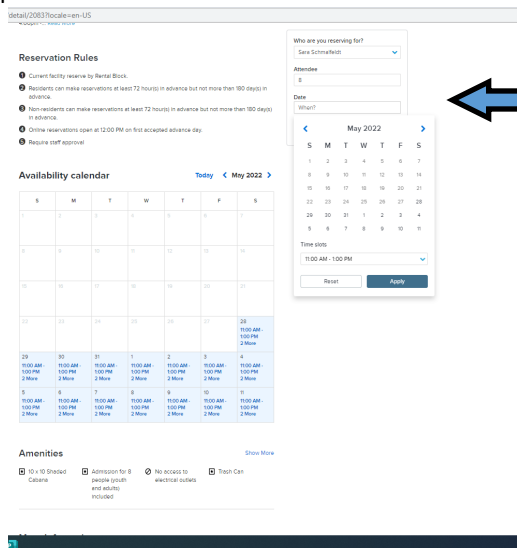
detail/2083?locale=en-US

Reservation Rules

1 Current facility reserve by Rental Block.
2 Residents can make reservations at least 72 hour(s) in advance but not more than 180 day(s) in advance.
3 Non-residents can make reservations at least 72 hour(s) in advance but not more than 180 day(s) in advance.
4 Online reservations open at 12:00 PM on first accepted advance day.
5 Require staff approval

Availability calendar

Today < May 2022 >

| S | M | T | W | T | F | S |
|---|---|---|---|---|---|---|
| 1 | 2 | 3 | 4 | 5 | 6 | 7 |
| 8 | 9 | 10 | 11 | 12 | 13 | 14 |
| 15 | 16 | 17 | 18 | 19 | 20 | 21 |
| 22 | 23 | 24 | 25 | 26 | 27 | 28 11:00 AM - 1:00 PM 2 More |
| 29 11:00 AM - 1:00 PM 2 More | 30 11:00 AM - 1:00 PM 2 More | 31 11:00 AM - 1:00 PM 2 More | 1 11:00 AM - 1:00 PM 2 More | 2 11:00 AM - 1:00 PM 2 More | 3 11:00 AM - 1:00 PM 2 More | 4 11:00 AM - 1:00 PM 2 More |
| 5 11:00 AM - 1:00 PM 2 More | 6 11:00 AM - 1:00 PM 2 More | 7 11:00 AM - 1:00 PM 2 More | 8 11:00 AM - 1:00 PM 2 More | 9 11:00 AM - 1:00 PM 2 More | 10 11:00 AM - 1:00 PM 2 More | 11 11:00 AM - 1:00 PM 2 More |

Amenities

Show More

10 x 10 Shaded Cabana
Admission for 8 people (youth and adults) included
No access to electrical outlets
Trash Can

Who are you reserving for?
Sara Schmalfeldt

Attendee
8

Date
When?

< May 2022 >

| S | M | T | W | T | F | S |
|---|---|---|---|---|---|---|
| 1 | 2 | 3 | 4 | 5 | 6 | 7 |
| 8 | 9 | 10 | 11 | 12 | 13 | 14 |
| 15 | 16 | 17 | 18 | 19 | 20 | 21 |
| 22 | 23 | 24 | 25 | 26 | 27 | 28 |
| 29 | 30 | 31 | 1 | 2 | 3 | 4 |
| 5 | 6 | 7 | 8 | 9 | 10 | 11 |

Time slots
11:00 AM - 1:00 PM

Reset
Apply